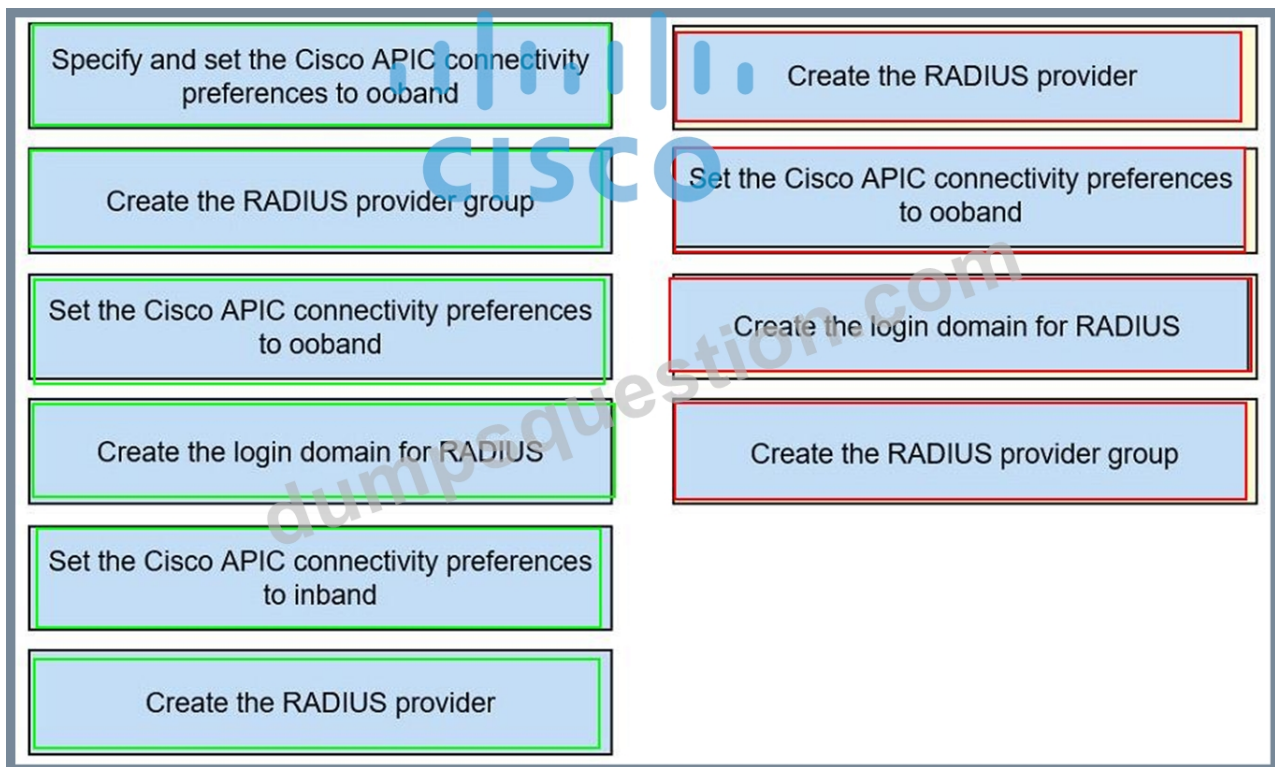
Specify and set the Cisco APIC connectivity preferences to ooband

Create the RADIUS provider group

Set the Cisco APIC connectivity preferences to ooband

Create the login domain for RADIUS

Set the Cisco APIC connectivity preferences to inband

Create the RADIUS provider

Create the RADIUS provider

Set the Cisco APIC connectivity preferences to ooband

Create the login domain for RADIUS

Create the RADIUS provider group

CISCO

dumpsquestion.com